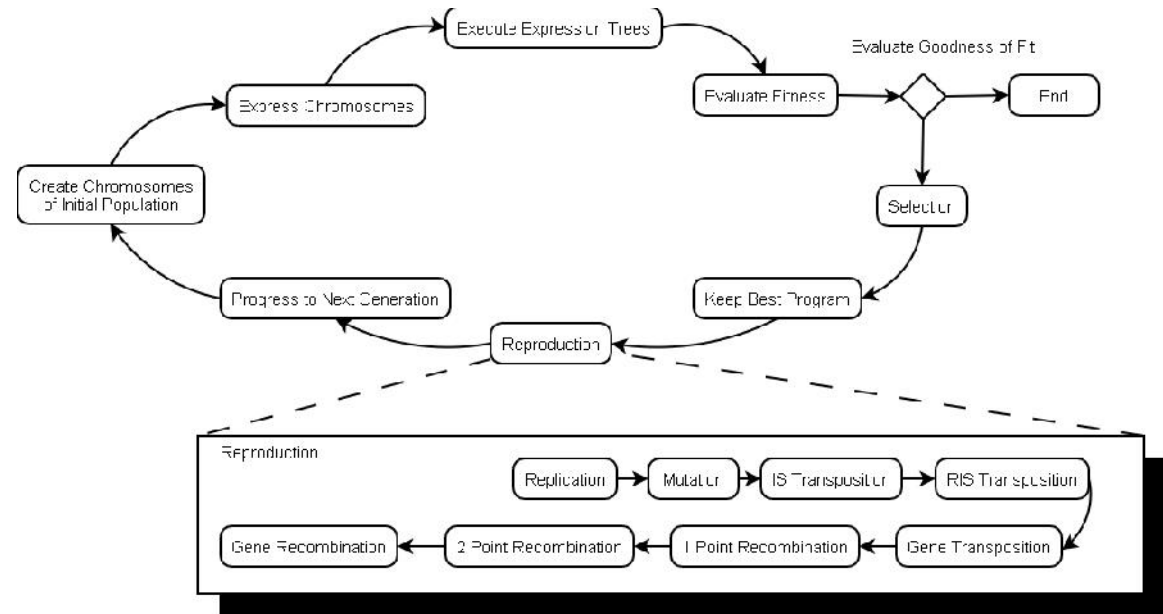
Execute Expression Trees

Evaluate Goodness of Fit

Express Chromosomes

Evaluate Fitness

End

Create Chromosomes of Initial Population

Selection

Progress to Next Generation

Keep Best Program

Reproduction

Reproduction

Replication

Mutation

IS Transposition

RIS Transposition

Gene Recombination

2 Point Recombination

1 Point Recombination

Gene Transposition